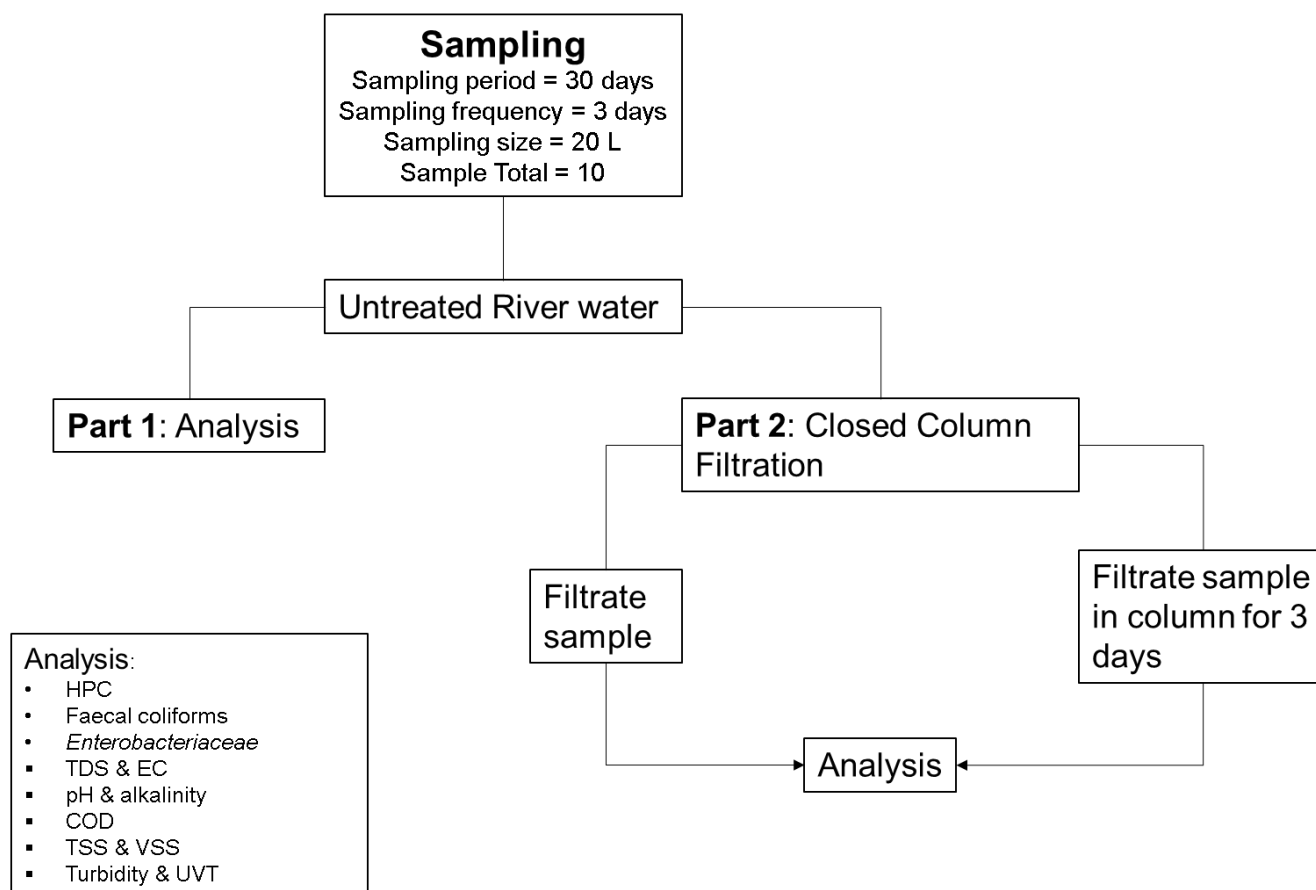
Sampling
Sampling period = 30 days
Sampling frequency = 3 days
Sampling size = 20 L
Sample Total = 10

Untreated River water

Part 1: Analysis

Part 2: Closed Column Filtration

Filtrate sample

Filtrate sample in column for 3 days

Analysis

Analysis:
• HPC
• Faecal coliforms
• Enterobacteriaceae
▪ TDS & EC
▪ pH & alkalinity
▪ COD
▪ TSS & VSS
▪ Turbidity & UVT